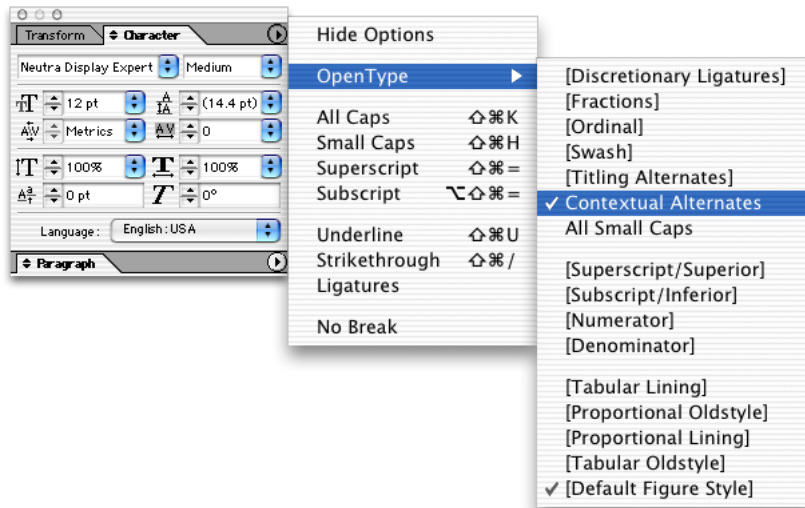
Transform
Character
Neutra Display Expert
Medium
12 pt
(14.4 pt)
Metrics
0
100%
100%
0 pt
0°
Language :
English : USA
Paragraph

Hide Options
OpenType
All Caps ⇧⌘K
Small Caps ⇧⌘H
Superscript ⇧⌘=
Subscript ⌥⇧⌘=
Underline ⇧⌘U
Strikethrough ⇧⌘/
Ligatures
No Break

[Discretionary Ligatures]
[Fractions]
[Ordinal]
[Swash]
[Titling Alternates]
✓ Contextual Alternates
All Small Caps
[Superscript/Superior]
[Subscript/Inferior]
[Numerator]
[Denominator]
[Tabular Lining]
[Proportional Oldstyle]
[Proportional Lining]
[Tabular Oldstyle]
✓ [Default Figure Style]